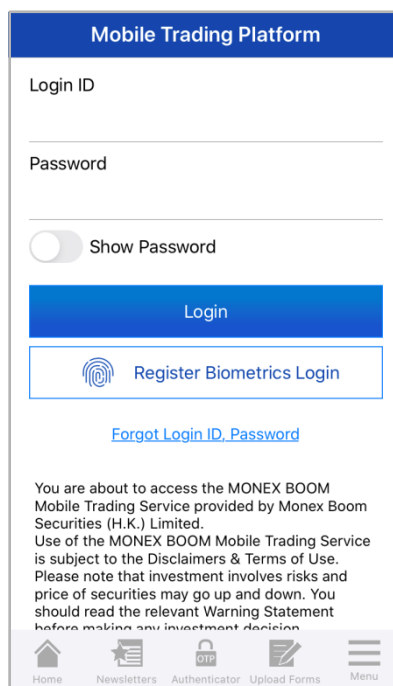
Mobile Trading Platform

Login ID

Password

Show Password

Login

Register Biometrics Login

Forgot Login ID, Password

You are about to access the MONEX BOOM Mobile Trading Service provided by Monex Boom Securities (H.K.) Limited.
Use of the MONEX BOOM Mobile Trading Service is subject to the Disclaimers & Terms of Use. Please note that investment involves risks and price of securities may go up and down. You should read the relevant Warning Statement before making any investment decision.

Home Newsletters OTP Authenticator Upload Forms Menu